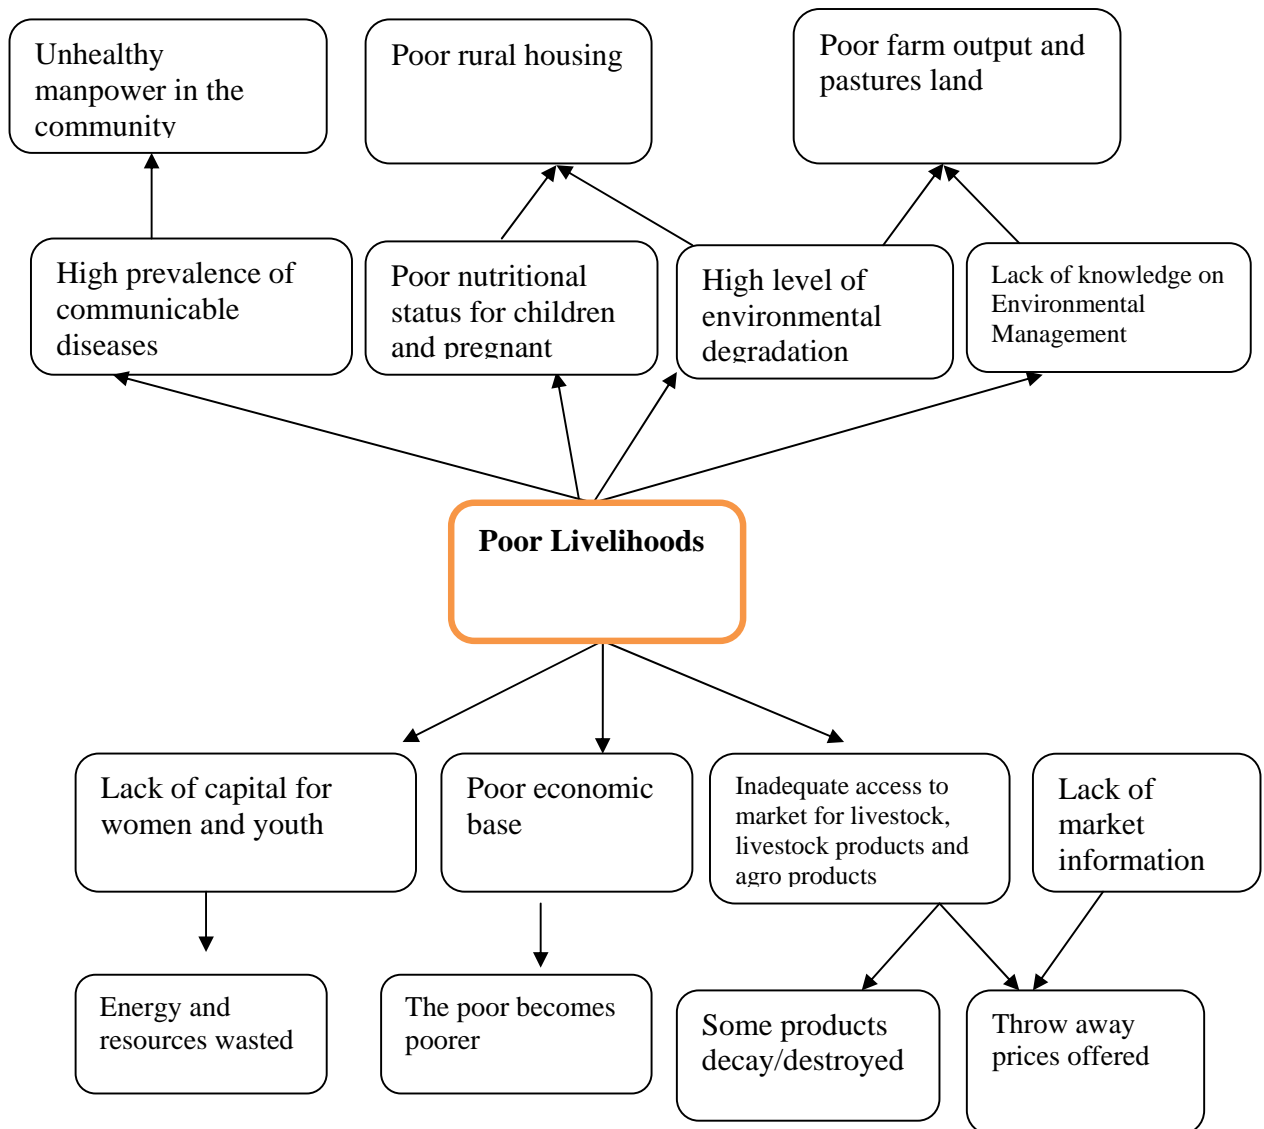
Unhealthy manpower in the community

Poor rural housing

Poor farm output and pastures land

High prevalence of communicable diseases

Poor nutritional status for children and pregnant

High level of environmental degradation

Lack of knowledge on Environmental Management

**Poor Livelihoods**

Lack of capital for women and youth

Poor economic base

Inadequate access to market for livestock, livestock products and agro products

Lack of market information

Energy and resources wasted

The poor becomes poorer

Some products decay/destroyed

Throw away prices offered